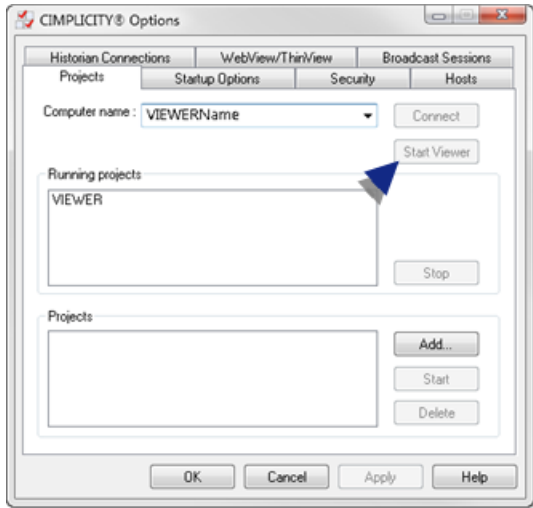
CIMPLICITY® Options

Historian Connections
WebView/ThinView
Broadcast Sessions
Projects
Startup Options
Security
Hosts

Computer name : VIEWERName
Connect
Start Viewer

Running projects
VIEWER
Stop

Projects
Add...
Start
Delete

OK
Cancel
Apply
Help